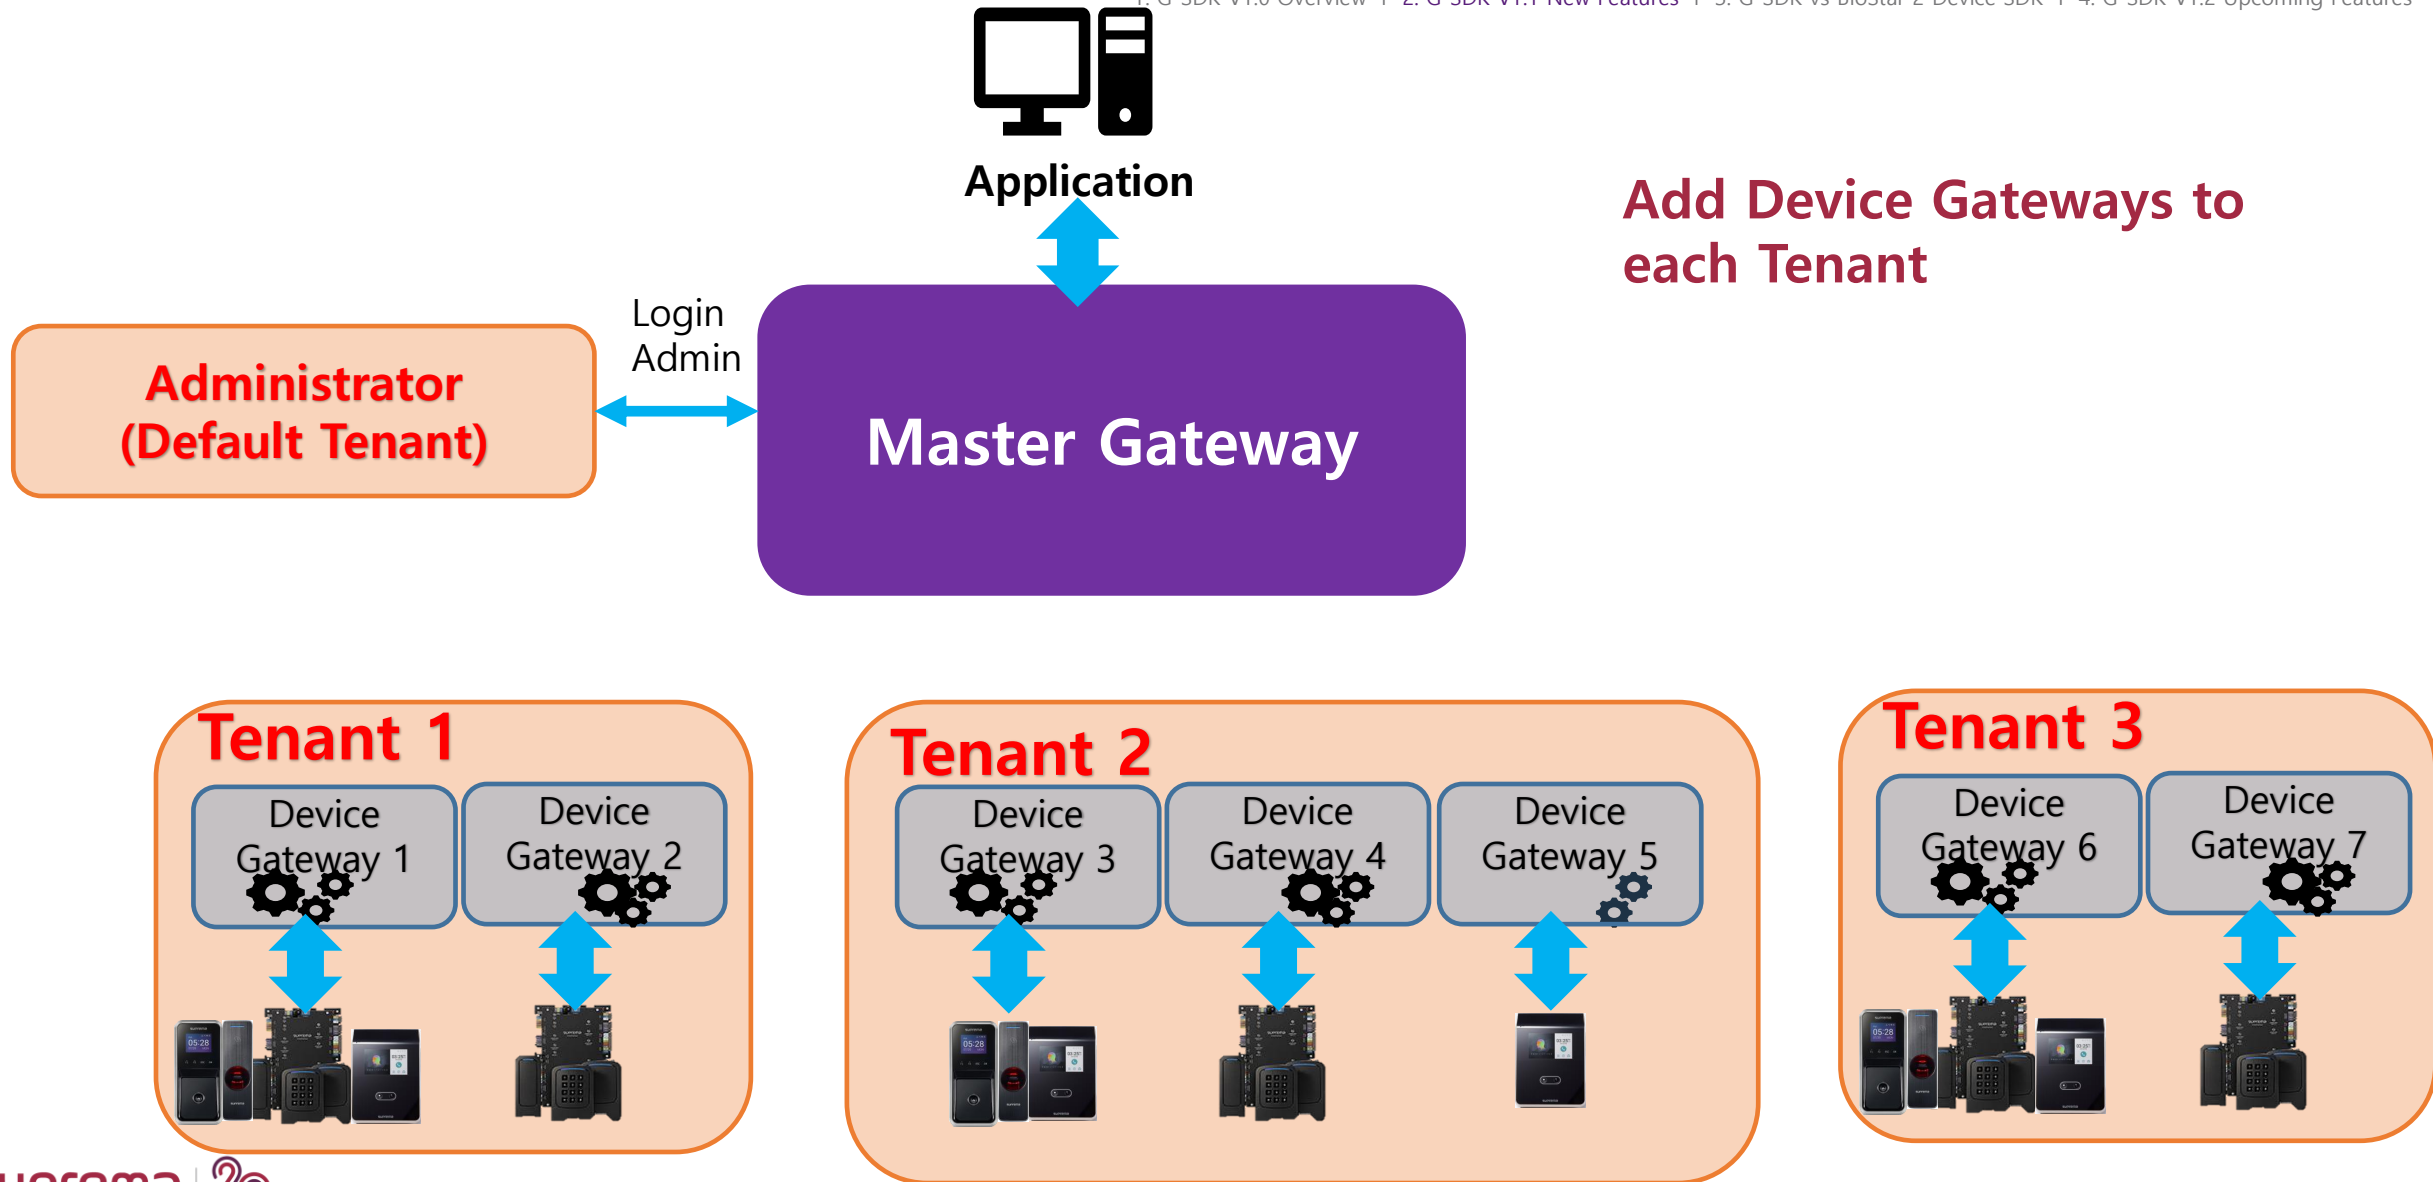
1. G-SDK V1.0 Overview | 2. G-SDK V1.1 New Features | 3. G-SDK vs BioStar 2 Device SDK | 4. G-SDK V1.2 Upcoming Features

Application

Add Device Gateways to each Tenant

Login Admin

Administrator (Default Tenant)

Master Gateway

Tenant 1

Device Gateway 1

Device Gateway 2

Tenant 2

Device Gateway 3

Device Gateway 4

Device Gateway 5

Tenant 3

Device Gateway 6

Device Gateway 7

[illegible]